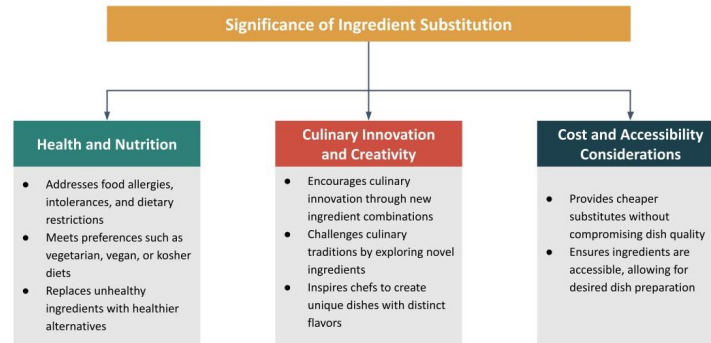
Significance of Ingredient Substitution

Health and Nutrition

- Addresses food allergies, intolerances, and dietary restrictions
- Meets preferences such as vegetarian, vegan, or kosher diets
- Replaces unhealthy ingredients with healthier alternatives

Culinary Innovation and Creativity

- Encourages culinary innovation through new ingredient combinations
- Challenges culinary traditions by exploring novel ingredients
- Inspires chefs to create unique dishes with distinct flavors

Cost and Accessibility Considerations

- Provides cheaper substitutes without compromising dish quality
- Ensures ingredients are accessible, allowing for desired dish preparation